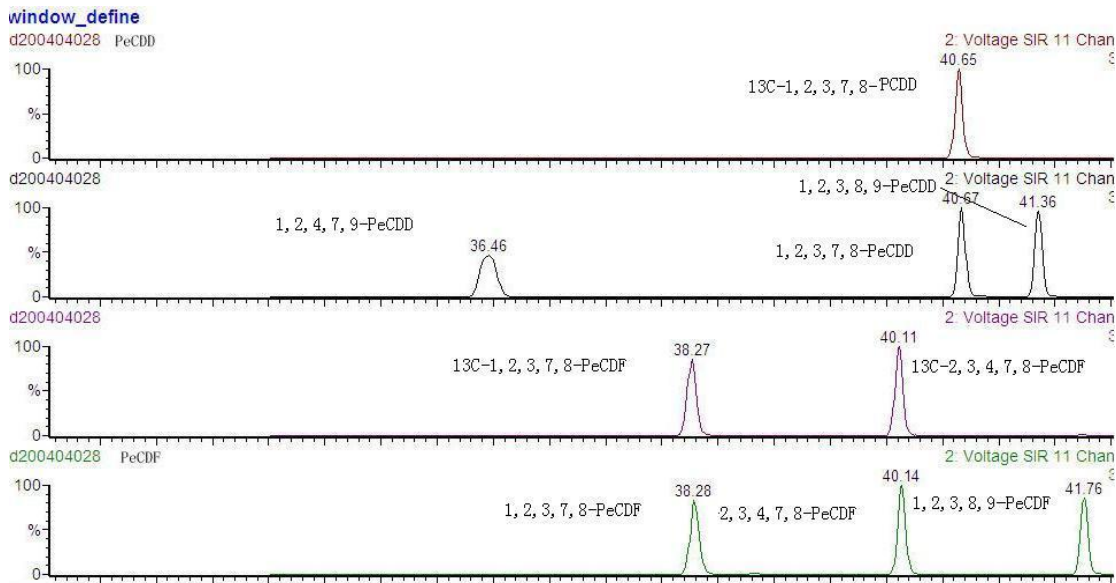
window_define

d200404028 PeCDD
2: Voltage SIR 11 Chan
100
%
0
40.65
13C-1, 2, 3, 7, 8-PCDD

d200404028
2: Voltage SIR 11 Chan
100
%
0
1, 2, 4, 7, 9-PeCDD
36.46
1, 2, 3, 8, 9-PeCDD
40.67
41.36
1, 2, 3, 7, 8-PeCDD

d200404028
2: Voltage SIR 11 Chan
100
%
0
38.27
13C-1, 2, 3, 7, 8-PeCDF
40.11
13C-2, 3, 4, 7, 8-PeCDF

d200404028 PeCDF
2: Voltage SIR 11 Chan
100
%
0
38.28
1, 2, 3, 7, 8-PeCDF
2, 3, 4, 7, 8-PeCDF
40.14
1, 2, 3, 8, 9-PeCDF
41.76